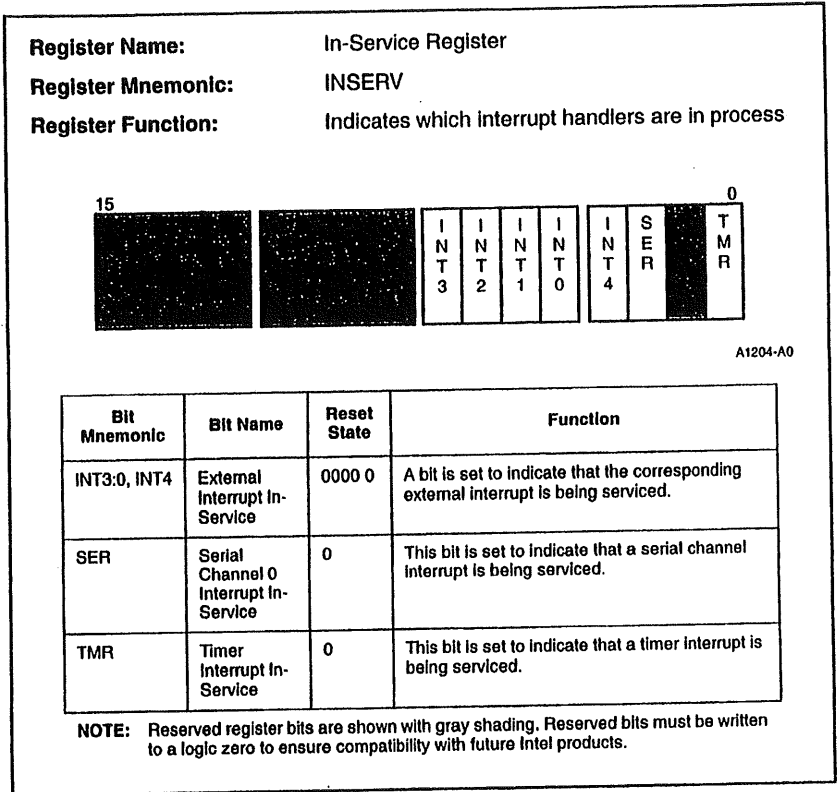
**Register Name:** In-Service Register

**Register Mnemonic:** INSERV

**Register Function:** Indicates which interrupt handlers are in process

15

0

INT3 INT2 INT1 INT0 INT4 SER TMR

A1204-A0

| Bit Mnemonic | Bit Name | Reset State | Function |
|---|---|---|---|
| INT3:0, INT4 | External Interrupt In-Service | 0000 0 | A bit is set to indicate that the corresponding external interrupt is being serviced. |
| SER | Serial Channel 0 Interrupt In-Service | 0 | This bit is set to indicate that a serial channel interrupt is being serviced. |
| TMR | Timer Interrupt In-Service | 0 | This bit is set to indicate that a timer interrupt is being serviced. |

**NOTE:** Reserved register bits are shown with gray shading. Reserved bits must be written to a logic zero to ensure compatibility with future Intel products.